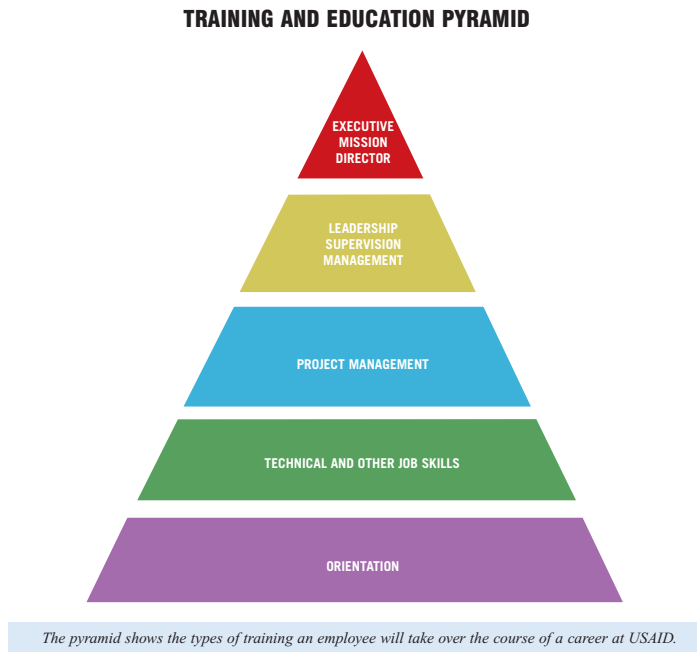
TRAINING AND EDUCATION PYRAMID

EXECUTIVE
MISSION
DIRECTOR

LEADERSHIP
SUPERVISION
MANAGEMENT

PROJECT MANAGEMENT

TECHNICAL AND OTHER JOB SKILLS

ORIENTATION

The pyramid shows the types of training an employee will take over the course of a career at USAID.